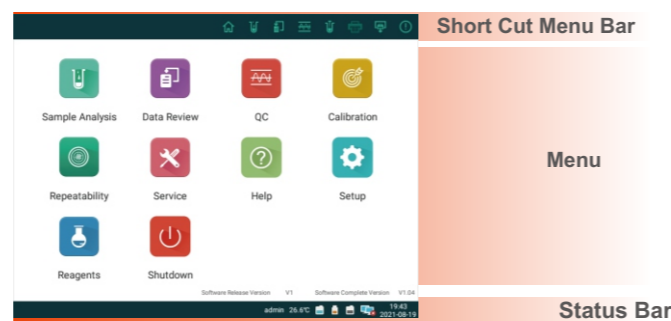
Short Cut Menu Bar

Sample Analysis
Data Review
QC
Calibration
Repeatability
Service
Help
Setup
Reagents
Shutdown

Menu

Software Release Version V1
Software Complete Version V1.04

admin 26.6℃ 19:43 2021-08-19

Status Bar